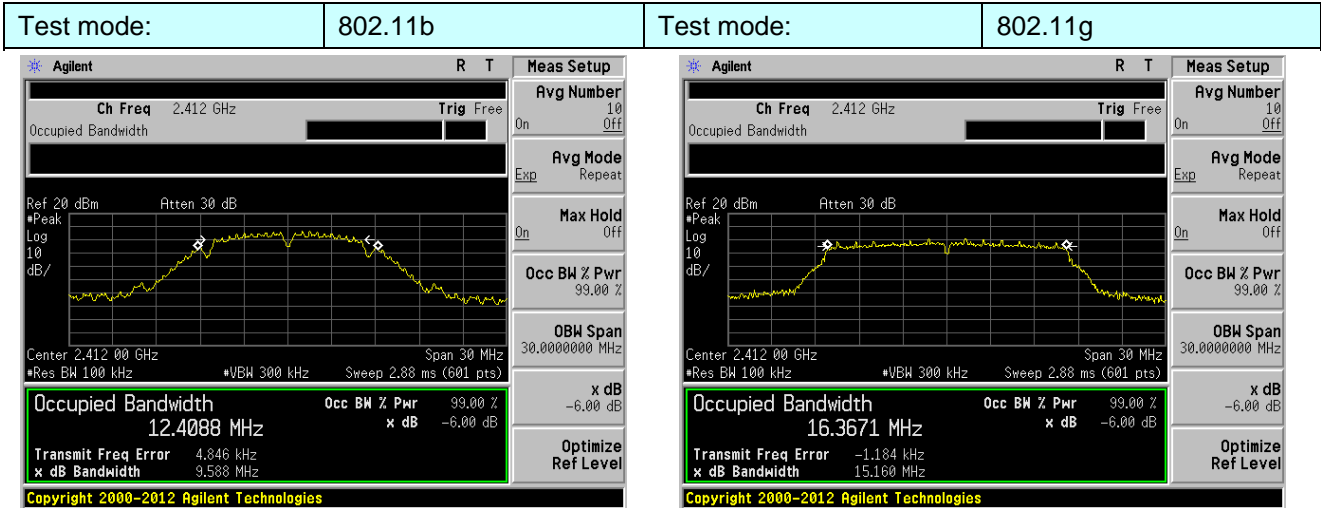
| Test mode: | 802.11b | Test mode: | 802.11g |
|---|---|---|---|

Agilent R T
Meas Setup
Ch Freq 2.412 GHz Trig Free
Occupied Bandwidth
Avg Number 10
On Off
Avg Mode
Exp Repeat
Ref 20 dBm Atten 30 dB
#Peak
Log
10
dB/
Max Hold
On Off
Occ BW % Pwr 99.00 %
OBW Span 30.0000000 MHz
Center 2.412 00 GHz Span 30 MHz
#Res BW 100 kHz #VBW 300 kHz Sweep 2.88 ms (601 pts)
x dB -6.00 dB
Occupied Bandwidth
12.4088 MHz
Occ BW % Pwr 99.00 %
x dB -6.00 dB
Transmit Freq Error 4.846 kHz
x dB Bandwidth 9.588 MHz
Optimize Ref Level
Copyright 2000-2012 Agilent Technologies

Agilent R T
Meas Setup
Ch Freq 2.412 GHz Trig Free
Occupied Bandwidth
Avg Number 10
On Off
Avg Mode
Exp Repeat
Ref 20 dBm Atten 30 dB
#Peak
Log
10
dB/
Max Hold
On Off
Occ BW % Pwr 99.00 %
OBW Span 30.0000000 MHz
Center 2.412 00 GHz Span 30 MHz
#Res BW 100 kHz #VBW 300 kHz Sweep 2.88 ms (601 pts)
x dB -6.00 dB
Occupied Bandwidth
16.3671 MHz
Occ BW % Pwr 99.00 %
x dB -6.00 dB
Transmit Freq Error -1.184 kHz
x dB Bandwidth 15.160 MHz
Optimize Ref Level
Copyright 2000-2012 Agilent Technologies